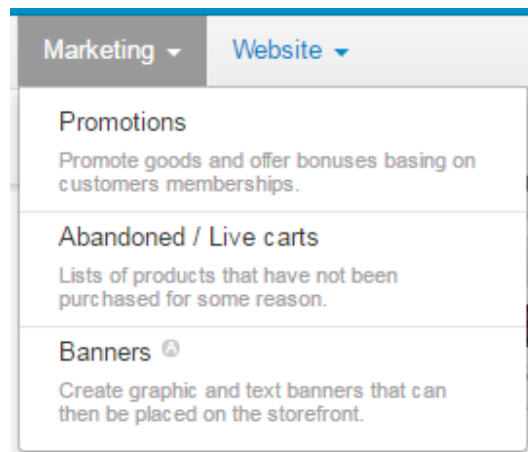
Marketing ▾ Website ▾

Promotions

Promote goods and offer bonuses basing on customers memberships.

Abandoned / Live carts

Lists of products that have not been purchased for some reason.

Banners

Create graphic and text banners that can then be placed on the storefront.